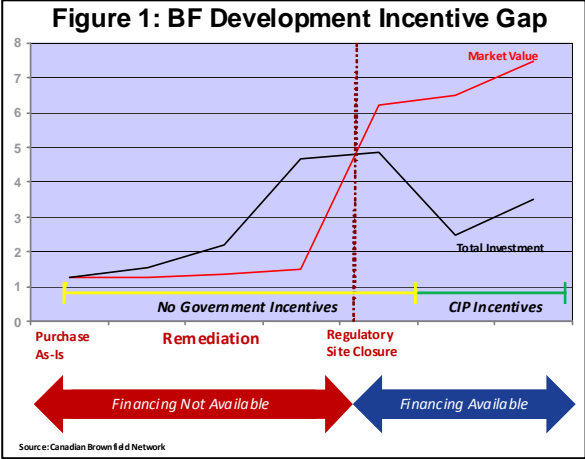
Figure 1: BF Development Incentive Gap

8
7
6
5
4
3
2
1
0

Market Value

Total Investment

No Government Incentives

CIP Incentives

Purchase As-Is

Remediation

Regulatory Site Closure

Financing Not Available

Financing Available

Source: Canadian Brownfield Network